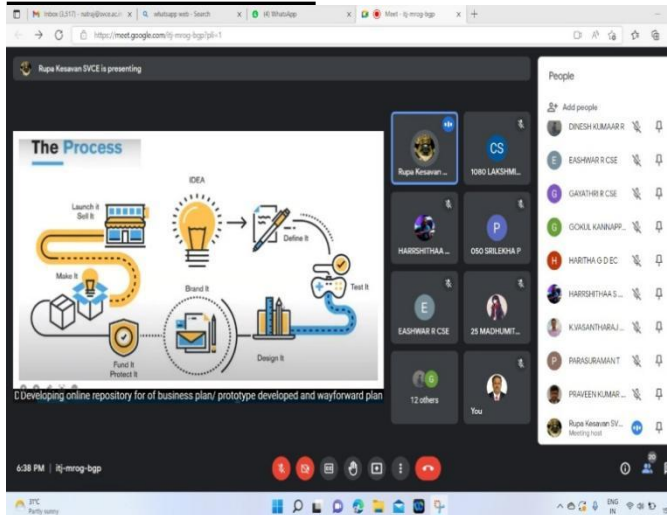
Inbox (3,317) - natraj@svce.ac.in
whatsapp web - Search
(4) WhatsApp
Meet - itj-mrog-bgp
https://meet.google.com/itj-mrog-bgp?pli=1

Rupa Kesavan SVCE is presenting

The Process

IDEA
Launch it Sell It
Define It
Make It
Brand It
Test It
Fund It Protect It
Design It

Developing online repository for of business plan/ prototype developed and wayforward plan

Rupa Kesavan ...
CS
1080 LAKSHMI...
HARRSHITHAA ...
P
050 SRILEKHA P
E
EASHWAR R CSE
25 MADHUMIT...
12 others
You

People
Add people
DINESH KUMAAR R
EASHWAR R CSE
GAYATHRI R CSE
GOKUL KANNAPP...
HARITHA G D EC
HARRSHITHAA S...
K.VASANTHARAJ...
PARASURAMAN T
PRAVEEN KUMAR...
Rupa Kesavan SV...
Meeting host

6:38 PM | itj-mrog-bgp

31°C
Partly sunny
ENG
IN